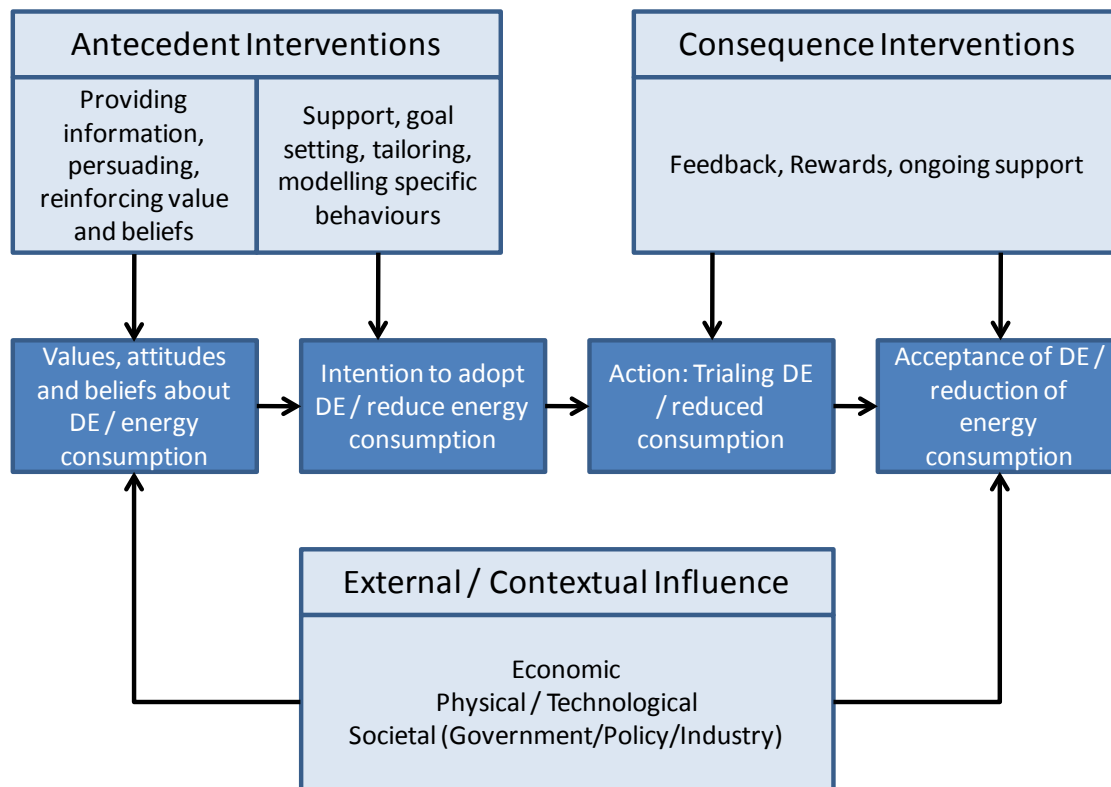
Antecedent Interventions

Providing information, persuading, reinforcing value and beliefs

Support, goal setting, tailoring, modelling specific behaviours

Consequence Interventions

Feedback, Rewards, ongoing support

Values, attitudes and beliefs about DE / energy consumption

Intention to adopt DE / reduce energy consumption

Action: Trialing DE / reduced consumption

Acceptance of DE / reduction of energy consumption

External / Contextual Influence

Economic
Physical / Technological
Societal (Government/Policy/Industry)